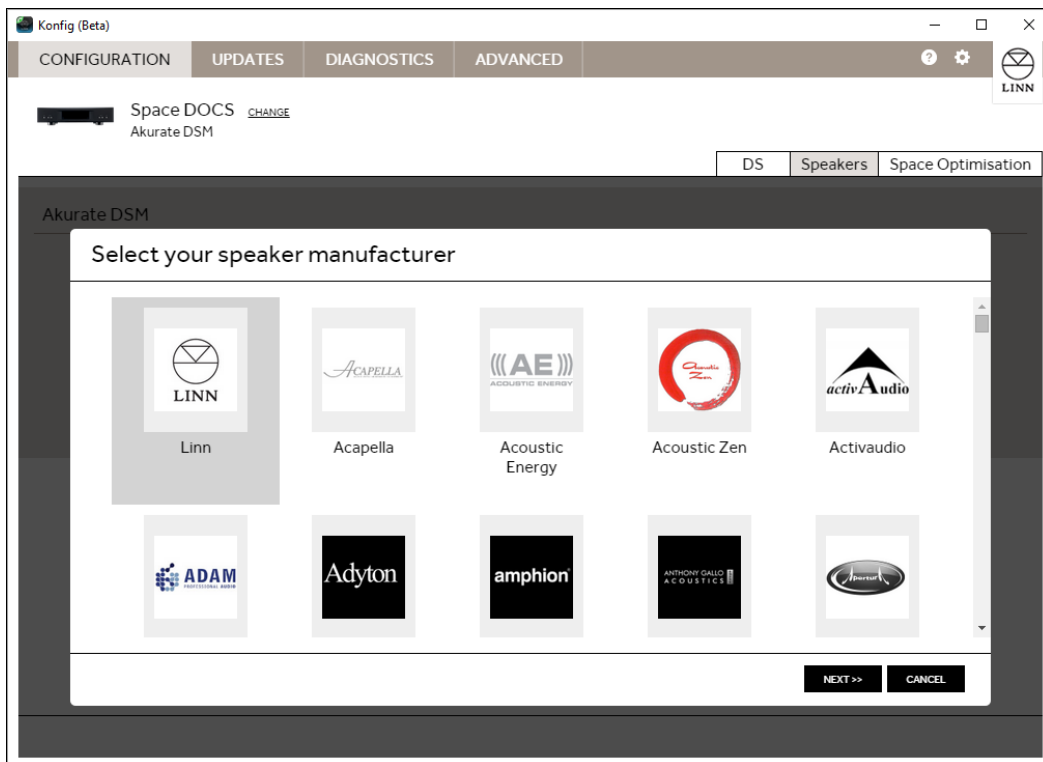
Konfig (Beta)

CONFIGURATION UPDATES DIAGNOSTICS ADVANCED

LINN

Space DOCS CHANGE
Akurate DSM

DS Speakers Space Optimisation

Akurate DSM

Select your speaker manufacturer

LINN
Linn

ACAPELLA
Acapella

((( AE ))) ACOUSTIC ENERGY
Acoustic Energy

Acoustic Zen
Acoustic Zen

activAudio
Activaudio

ADAM PROFESSIONAL AUDIO

Adyton

amphion

ANTHONY GALLO ACOUSTICS

Aperture

NEXT >> CANCEL